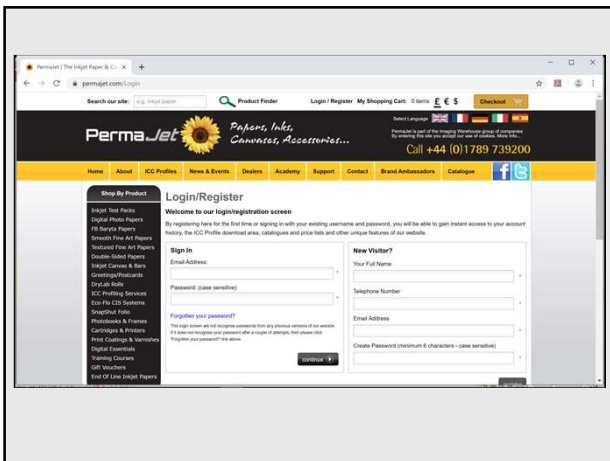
Permajet | The Inkjet Paper & Co ×  +

permajet.com/Login

Search our site: e.g. inkjet paper   Product Finder   Login / Register   My Shopping Cart: 0 items £ € $   Checkout

PermaJet   Papers, Inks, Canvases, Accessories...

Select Language

Permajet is part of the Imaging Warehouse group of companies By entering this site you accept our use of cookies. More Info...

Call +44 (0)1789 739200

Home | About | ICC Profiles | News & Events | Dealers | Academy | Support | Contact | Brand Ambassadors | Catalogue

Shop By Product

Inkjet Test Packs
Digital Photo Papers
FB Baryta Papers
Smooth Fine Art Papers
Textured Fine Art Papers
Double-Sided Papers
Inkjet Canvas & Bars
Greetings/Postcards
DryLab Rolls
ICC Profiling Services
Eco-Flo CIS Systems
SnapShot Folio
Photobooks & Frames
Cartridges & Printers
Print Coatings & Varnishes
Digital Essentials
Training Courses
Gift Vouchers
End Of Line Inkjet Papers

Login/Register

Welcome to our login/registration screen

By registering here for the first time or signing in with your existing username and password, you will be able to gain instant access to your account history, the ICC Profile download area, catalogues and price lists and other unique features of our website.

Sign In

Email Address:

Password: (case sensitive)

Forgotten your password?

This login screen will not recognise passwords from any previous versions of our website. If it does not recognise your password after a couple of attempts, then please click "Forgotten your password?" link above.

continue

New Visitor?

Your Full Name

Telephone Number

Email Address

Create Password (minimum 6 characters - case sensitive)